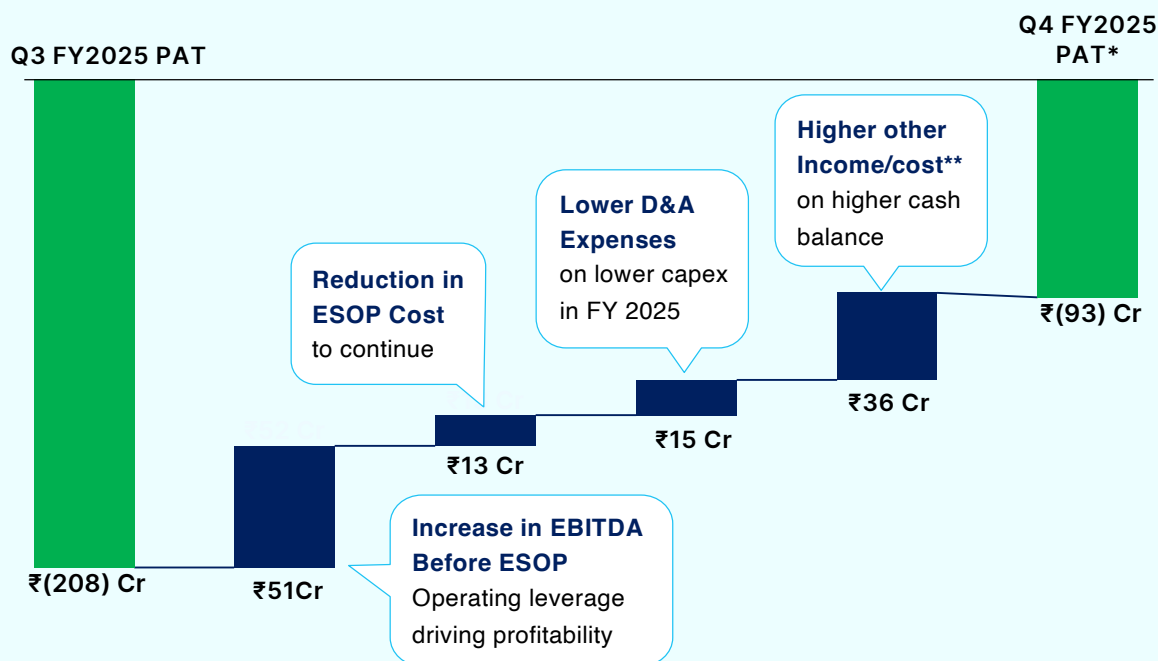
Q3 FY2025 PAT

Q4 FY2025 PAT*

Higher other Income/cost** on higher cash balance

Lower D&A Expenses on lower capex in FY 2025

Reduction in ESOP Cost to continue

₹(93) Cr

₹36 Cr

₹15 Cr

₹13 Cr

Increase in EBITDA Before ESOP Operating leverage driving profitability

₹(208) Cr

₹51Cr